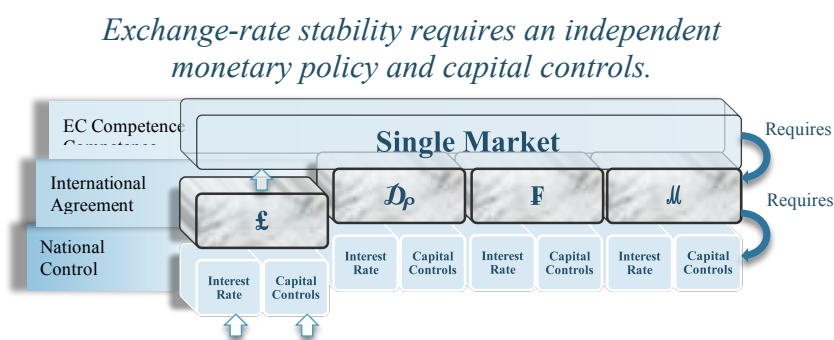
Exchange-rate stability requires an independent monetary policy and capital controls.

EC Competence
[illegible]

International Agreement

National Control

Single Market

Requires

Requires

£

₯

₣

ℳ

Interest Rate

Capital Controls

Interest Rate

Capital Controls

Interest Rate

Capital Controls

Interest Rate

Capital Controls